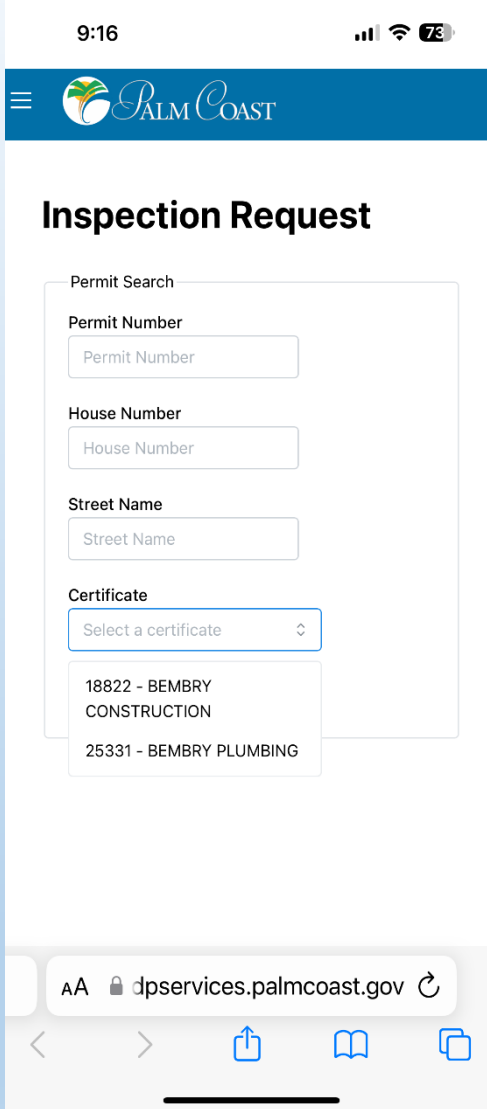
9:16

73

PALM COAST

Inspection Request

Permit Search

Permit Number

Permit Number

House Number

House Number

Street Name

Street Name

Certificate

Select a certificate

18822 - BEMBRY CONSTRUCTION

25331 - BEMBRY PLUMBING

AA dpservices.palmcoast.gov